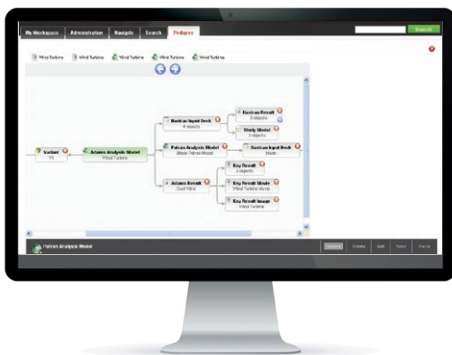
My Workspace Administration Rework Search Pedigree

Search

Wind Turbine Wind Turbine Wind Turbine Wind Turbine Wind Turbine

Variant V1

Adams Analysis Model Wind Turbine

Bastran Input Deck 4 objects

Patran Analysis Model Mesh Patran Model

Adams Result Dual Mine

Bastran Result 3 objects

Study Model 3 objects

Bastran Input Deck Mesh

Key Result 3 objects

Key Result Mode Wind Turbine Mode

Key Result Image Wind Turbine

Patran Analysis Model